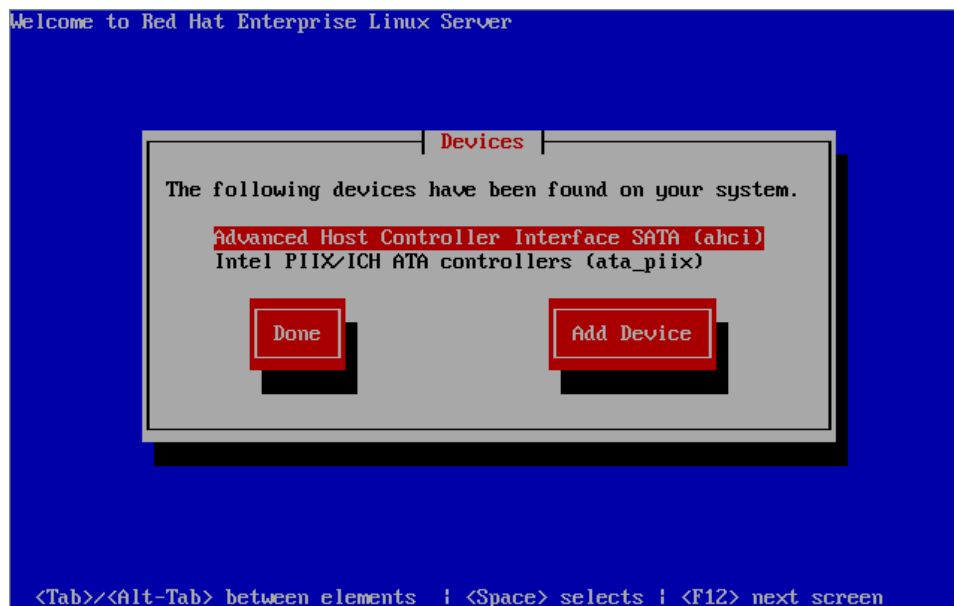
Welcome to Red Hat Enterprise Linux Server

Devices

The following devices have been found on your system.

Advanced Host Controller Interface SATA (ahci)
Intel PIIX/ICH ATA controllers (ata_piix)

Done

Add Device

<Tab>/<Alt-Tab> between elements | <Space> selects | <F12> next screen